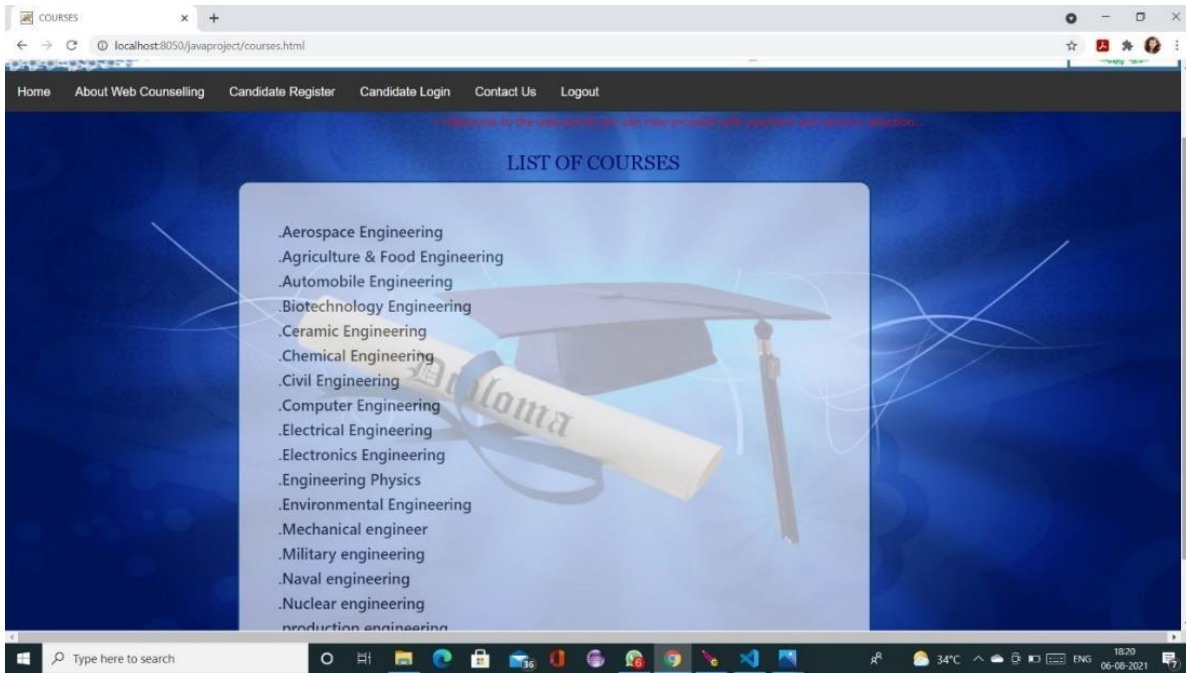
COURSES × +

localhost:8050/javaproject/courses.html

Home About Web Counselling Candidate Register Candidate Login Contact Us Logout

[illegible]

LIST OF COURSES

.Aerospace Engineering
.Agriculture & Food Engineering
.Automobile Engineering
.Biotechnology Engineering
.Ceramic Engineering
.Chemical Engineering
.Civil Engineering
.Computer Engineering
.Electrical Engineering
.Electronics Engineering
.Engineering Physics
.Environmental Engineering
.Mechanical engineer
.Military engineering
.Naval engineering
.Nuclear engineering
.production engineering

Diploma

Type here to search

36

6

34°C ENG 18:20 06-08-2021

7